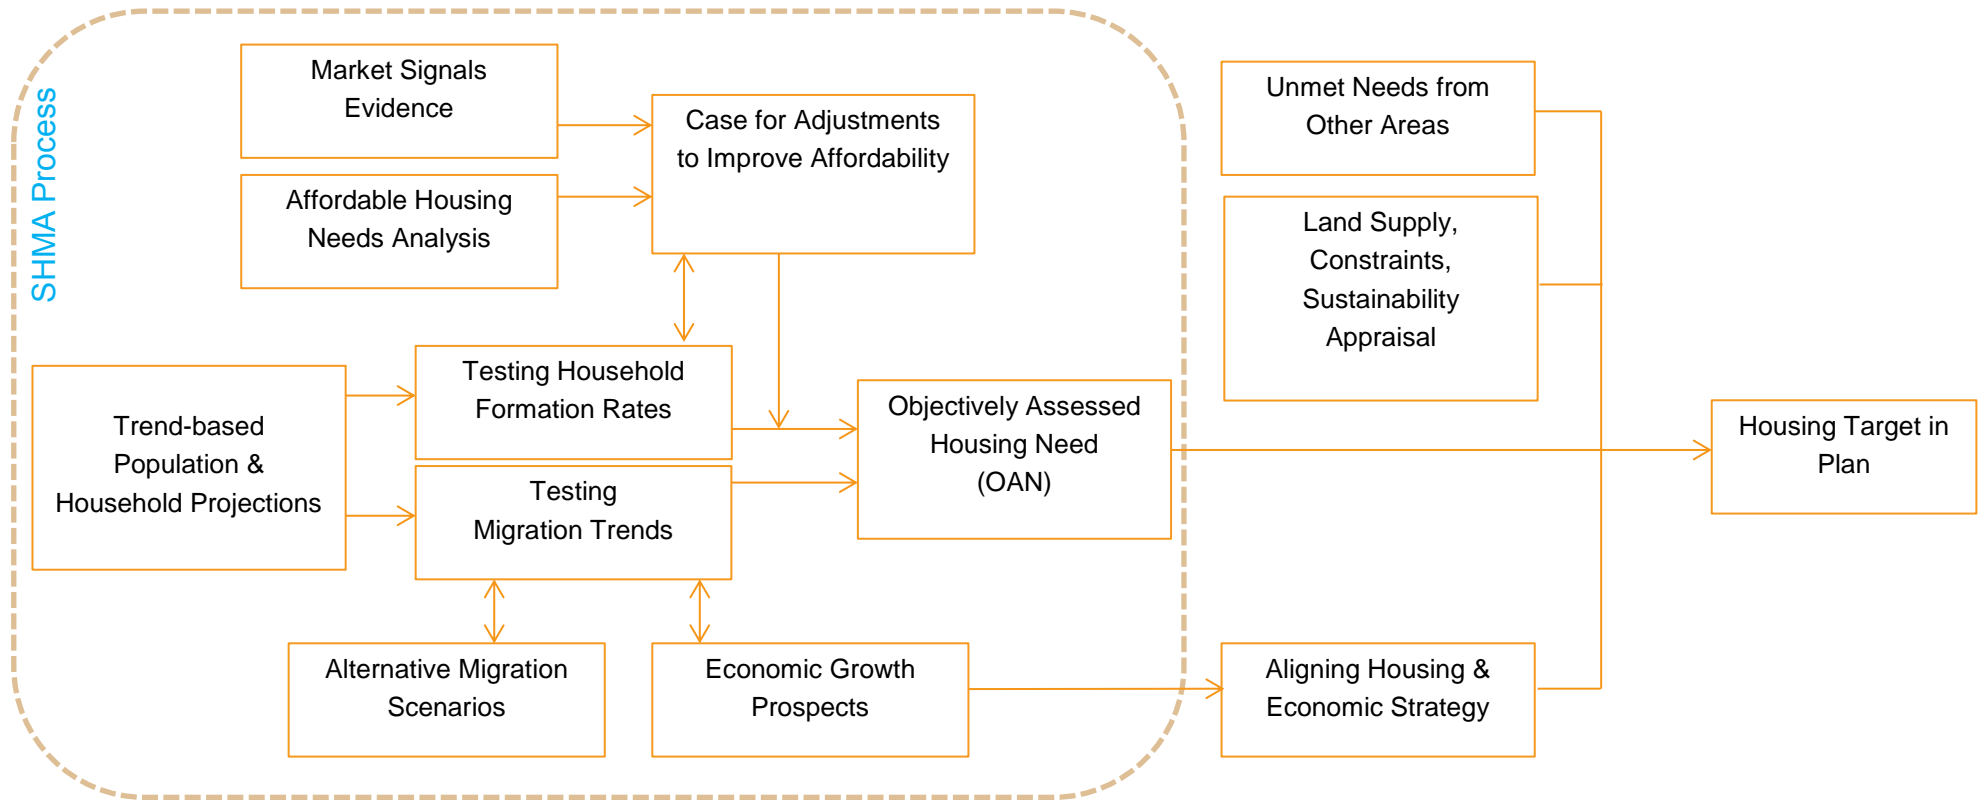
SHMA Process

Market Signals Evidence

Affordable Housing Needs Analysis

Case for Adjustments to Improve Affordability

Trend-based Population & Household Projections

Testing Household Formation Rates

Testing Migration Trends

Objectively Assessed Housing Need (OAN)

Alternative Migration Scenarios

Economic Growth Prospects

Unmet Needs from Other Areas

Land Supply, Constraints, Sustainability Appraisal

Aligning Housing & Economic Strategy

Housing Target in Plan